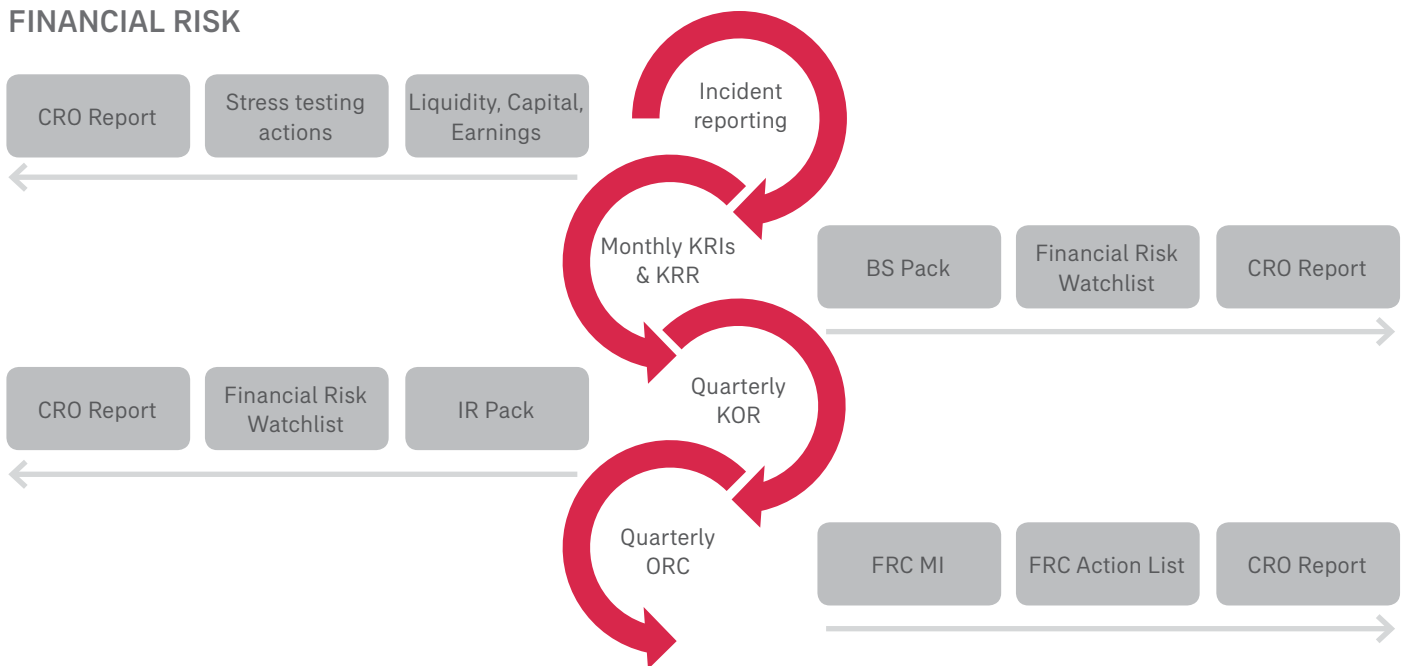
FINANCIAL RISK

CRO Report

Stress testing actions

Liquidity, Capital, Earnings

Incident reporting

Monthly KRIs & KRR

BS Pack

Financial Risk Watchlist

CRO Report

CRO Report

Financial Risk Watchlist

IR Pack

Quarterly KOR

Quarterly ORC

FRC MI

FRC Action List

CRO Report